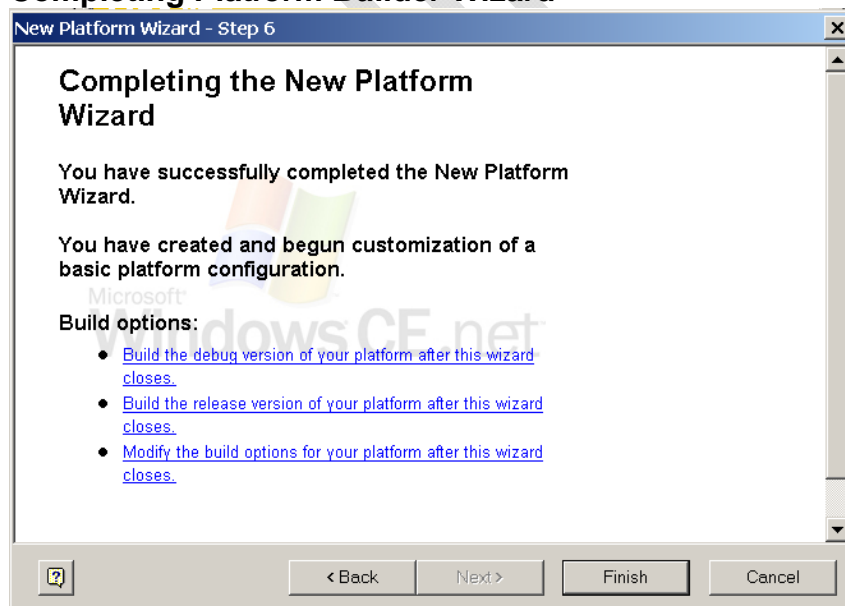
Completing Platform Builder Wizard

New Platform Wizard - Step 6

Completing the New Platform Wizard

You have successfully completed the New Platform Wizard.

You have created and begun customization of a basic platform configuration.

Microsoft Windows CE.net

Build options:

- Build the debug version of your platform after this wizard closes.
- Build the release version of your platform after this wizard closes.
- Modify the build options for your platform after this wizard closes.

< Back | Next > | Finish | Cancel